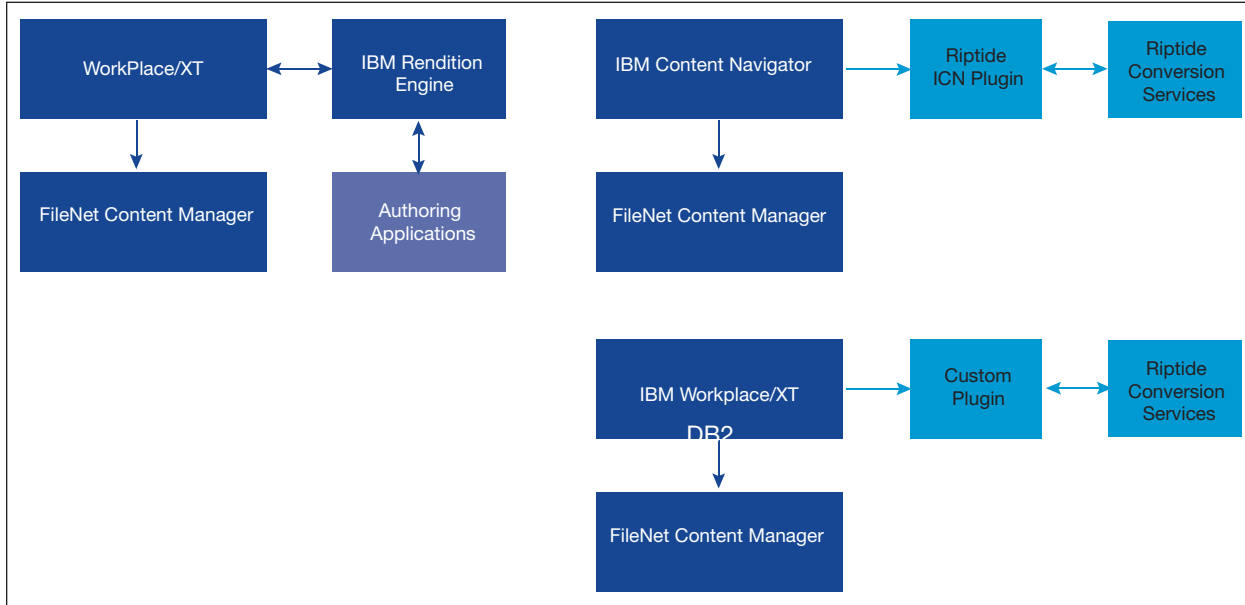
WorkPlace/XT

IBM Rendition Engine

FileNet Content Manager

Authoring Applications

IBM Content Navigator

Riptide ICN Plugin

Riptide Conversion Services

FileNet Content Manager

IBM Workplace/XT

DB2

Custom Plugin

Riptide Conversion Services

FileNet Content Manager